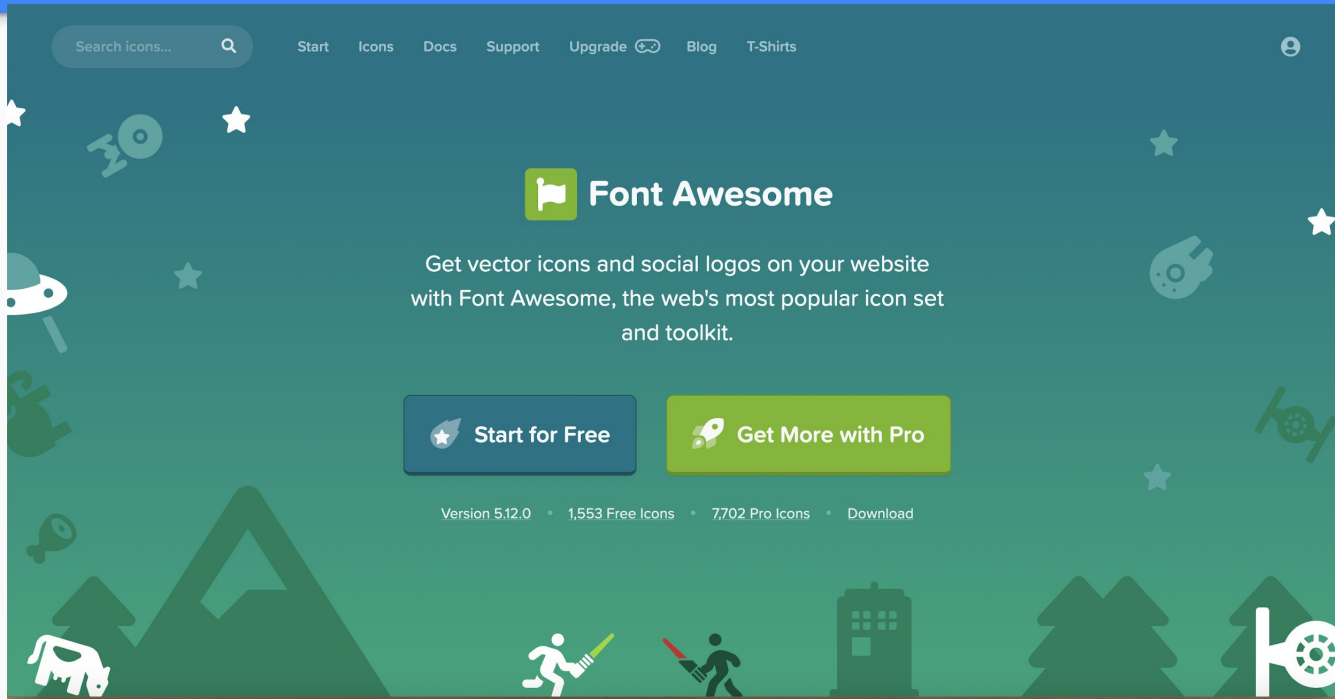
Search icons...

Start Icons Docs Support Upgrade Blog T-Shirts

Font Awesome

Get vector icons and social logos on your website with Font Awesome, the web's most popular icon set and toolkit.

Start for Free

Get More with Pro

Version 5.12.0 • 1,553 Free Icons • 7,702 Pro Icons • Download